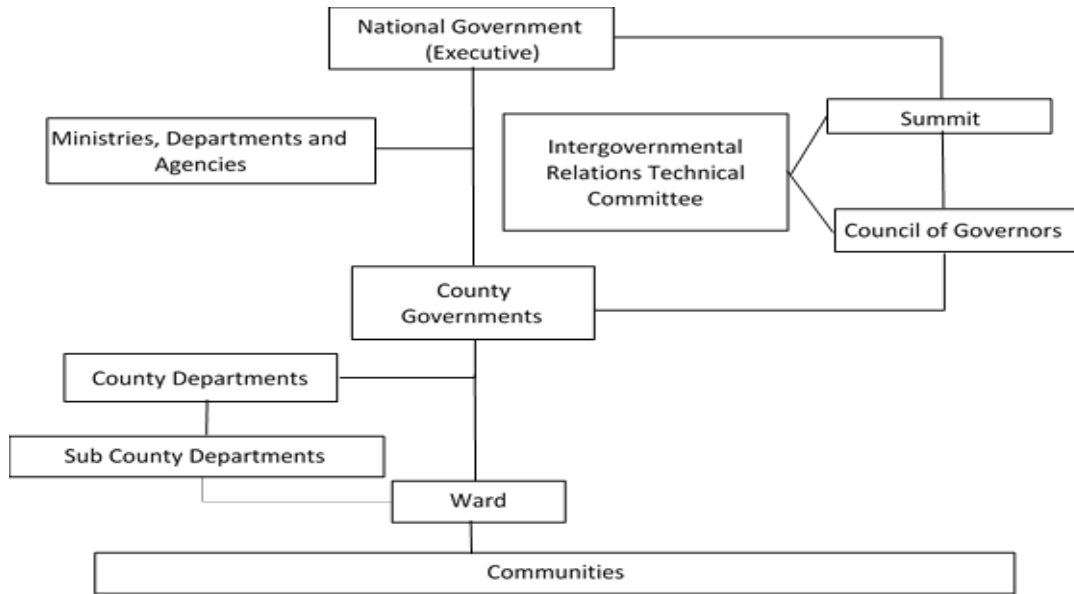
National Government (Executive)

Ministries, Departments and Agencies

Intergovernmental Relations Technical Committee

Summit

Council of Governors

County Governments

County Departments

Sub County Departments

Ward

Communities